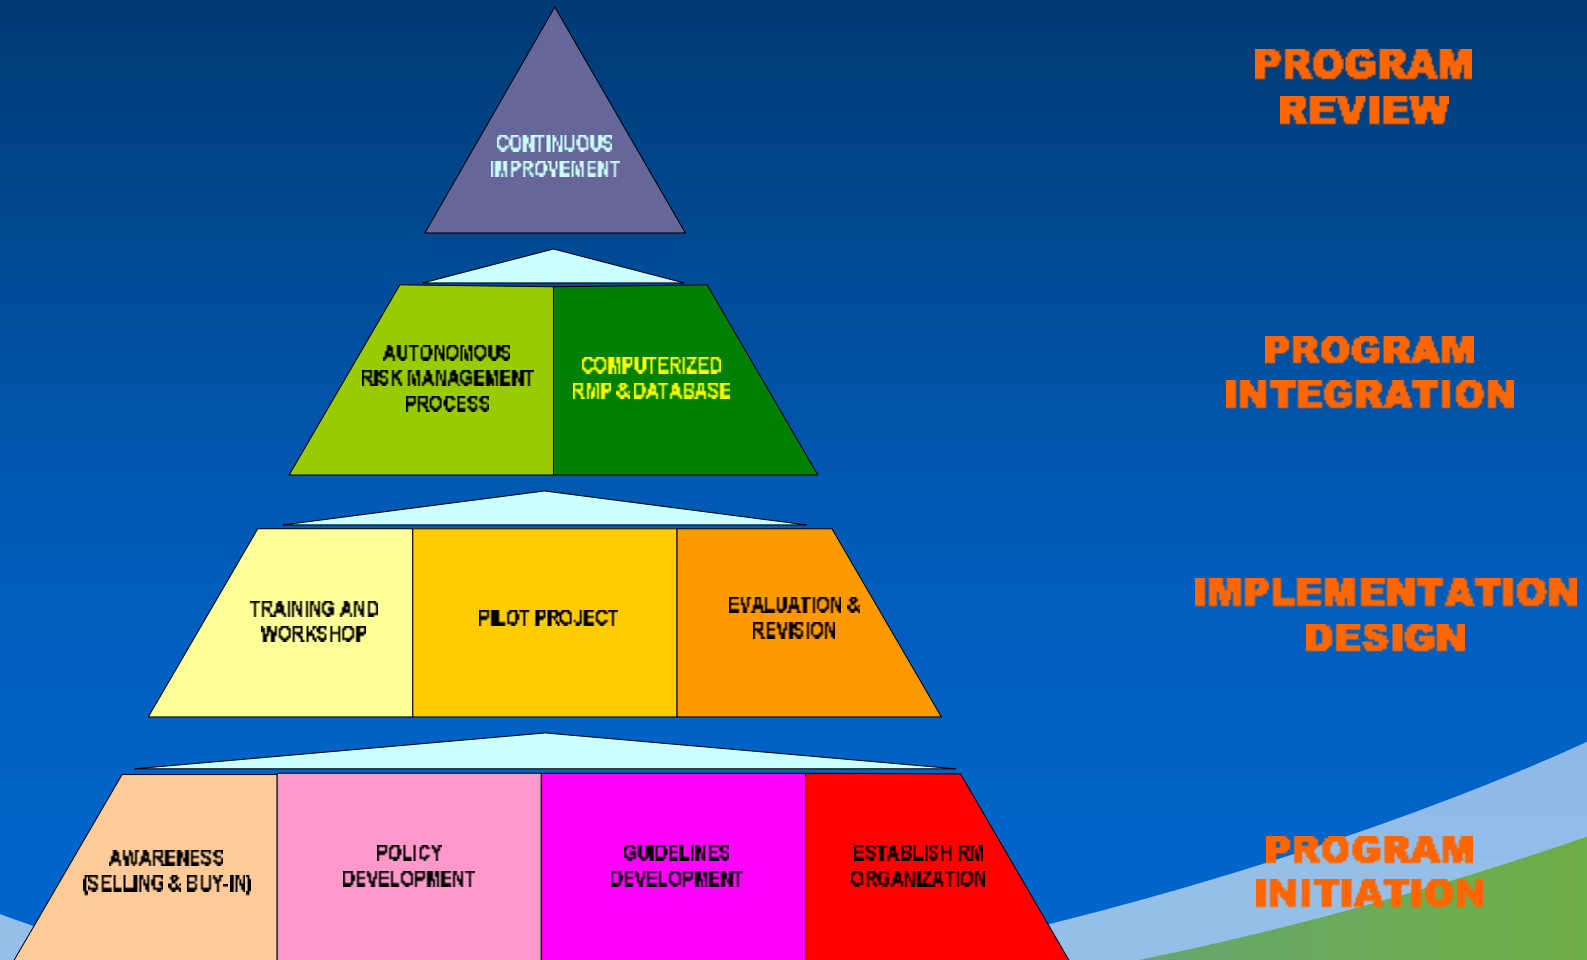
CONTINUOUS IMPROVEMENT

PROGRAM REVIEW

AUTONOMOUS RISK MANAGEMENT PROCESS

COMPUTERIZED RMP & DATABASE

PROGRAM INTEGRATION

TRAINING AND WORKSHOP

PILOT PROJECT

EVALUATION & REVISION

IMPLEMENTATION DESIGN

AWARENESS (SELLING & BUY-IN)

POLICY DEVELOPMENT

GUIDELINES DEVELOPMENT

ESTABLISH RM ORGANIZATION

PROGRAM INITIATION